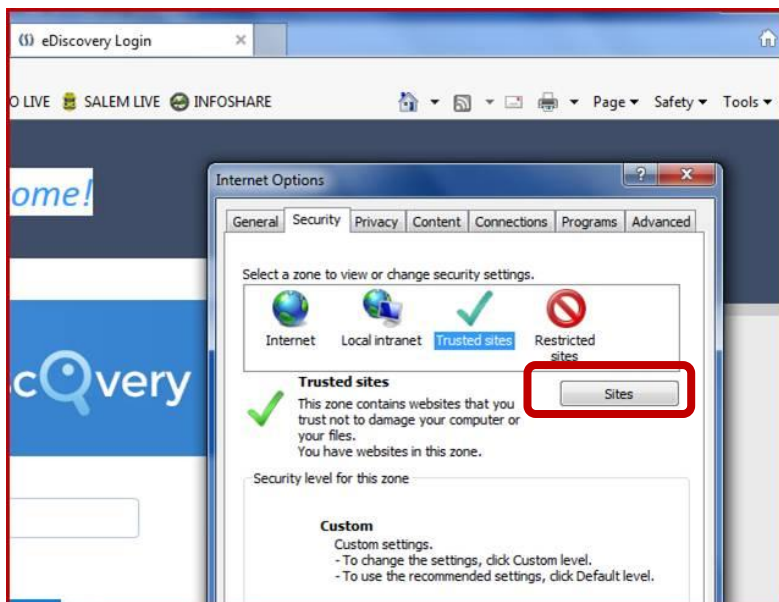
eDiscovery Login ×

O LIVE SALEM LIVE INFOSHARE

Page ▾ Safety ▾ Tools ▾

ome!

cQvery

Internet Options

? ×

General Security Privacy Content Connections Programs Advanced

Select a zone to view or change security settings.

Internet Local intranet Trusted sites Restricted sites

Trusted sites

This zone contains websites that you trust not to damage your computer or your files.
You have websites in this zone.

Sites

Security level for this zone

Custom
Custom settings.
- To change the settings, click Custom level.
- To use the recommended settings, click Default level.